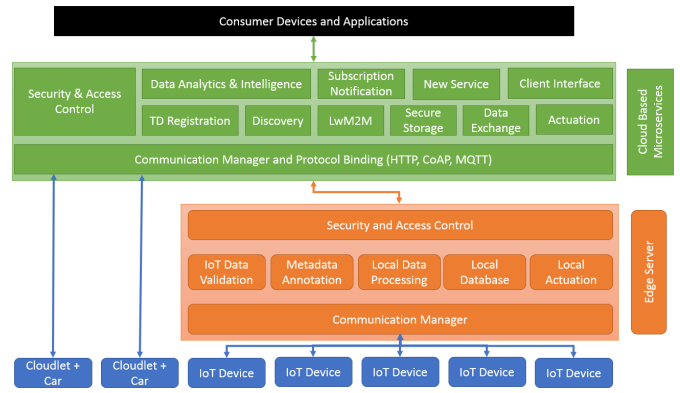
Consumer Devices and Applications

Security & Access Control

Data Analytics & Intelligence

Subscription Notification

New Service

Client Interface

TD Registration

Discovery

LwM2M

Secure Storage

Data Exchange

Actuation

Communication Manager and Protocol Binding (HTTP, CoAP, MQTT)

Cloud Based Microservices

Security and Access Control

IoT Data Validation

Metadata Annotation

Local Data Processing

Local Database

Local Actuation

Communication Manager

Edge Server

Cloudlet + Car

Cloudlet + Car

IoT Device

IoT Device

IoT Device

IoT Device

IoT Device